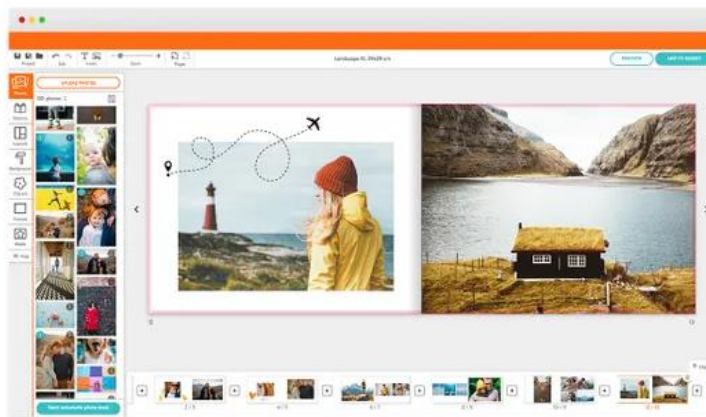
Project Edit Insert Zoom Pages

Landscape XL 29x29 cm

PREVIEW ADD TO BASKET

Photos Stickers Layouts Backgrounds Cliparts Frames Masks

UPLOAD PHOTOS

All photos

Start automatic photo book

2 / 3 4 / 5 6 / 7 8 / 9 10 / 11 12 / 13